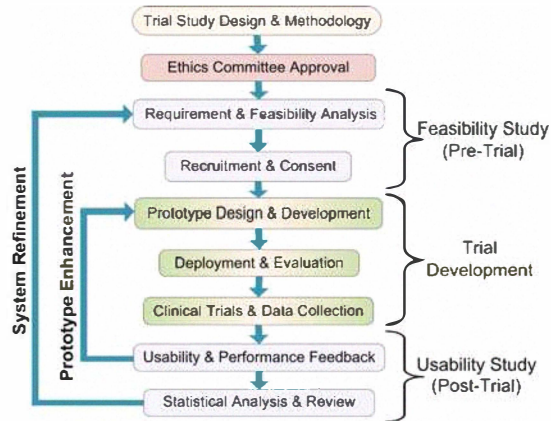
Trial Study Design & Methodology

Ethics Committee Approval

Requirement & Feasibility Analysis

Recruitment & Consent

Feasibility Study (Pre-Trial)

Prototype Design & Development

Deployment & Evaluation

Clinical Trials & Data Collection

Trial Development

Usability & Performance Feedback

Statistical Analysis & Review

Usability Study (Post-Trial)

System Refinement

Prototype Enhancement